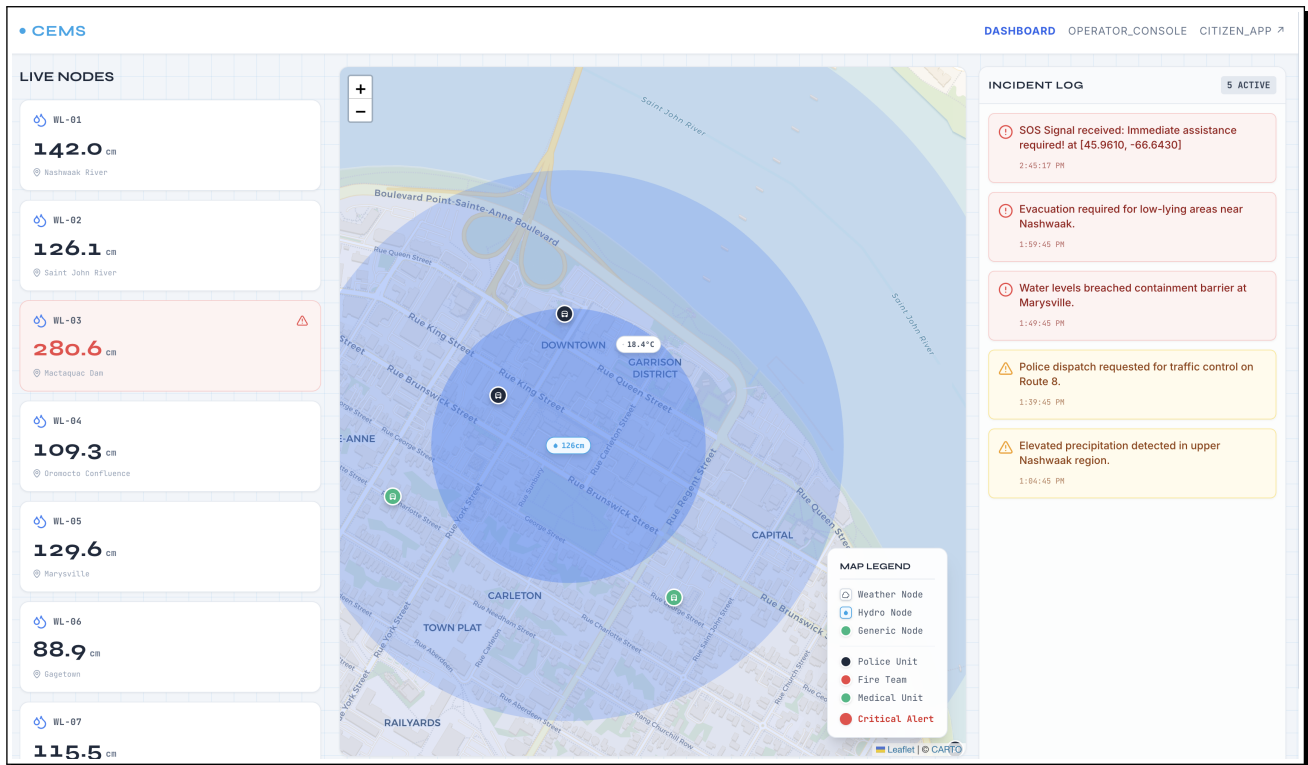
CEMS

DASHBOARD OPERATOR_CONSOLE CITIZEN_APP ↗

LIVE NODES

WL-01
142.0 cm
Nashwaak River

WL-02
126.1 cm
Saint John River

WL-03
280.6 cm
Mactaquac Dam

WL-04
109.3 cm
Oromocto Confluence

WL-05
129.6 cm
Marysville

WL-06
88.9 cm
Gagetown

WL-07
115.5 cm

+
−

Saint John River
Boulevard Point-Sainte-Anne Boulevard
Rue Queen Street
Rue King Street
Rue Brunswick Street
DOWNTOWN
18.4°C
GARRISON DISTRICT
Rue King Street
Rue Queen Street
126cm
Rue Brunswick Street
Rue Regent Street
E-ANNE
Rue George Street
Rue Charlotte Street
Rue York Street
CAPITAL
Rue Queen Street
CARLETON
TOWN PLAT
Rue Needham Street
Rue Aberdeen
Rue Brunswick
RAILYARDS
Rue Aberdeen Street
Rang Churchill Row
Rue York Street
Saint John River

MAP LEGEND
Weather Node
Hydro Node
Generic Node
Police Unit
Fire Team
Medical Unit
Critical Alert

Leaflet | © CARTO

INCIDENT LOG
5 ACTIVE

SOS Signal received: Immediate assistance required! at [45.9610, -66.6430]
2:45:17 PM

Evacuation required for low-lying areas near Nashwaak.
1:59:45 PM

Water levels breached containment barrier at Marysville.
1:49:45 PM

Police dispatch requested for traffic control on Route 8.
1:39:45 PM

Elevated precipitation detected in upper Nashwaak region.
1:04:45 PM